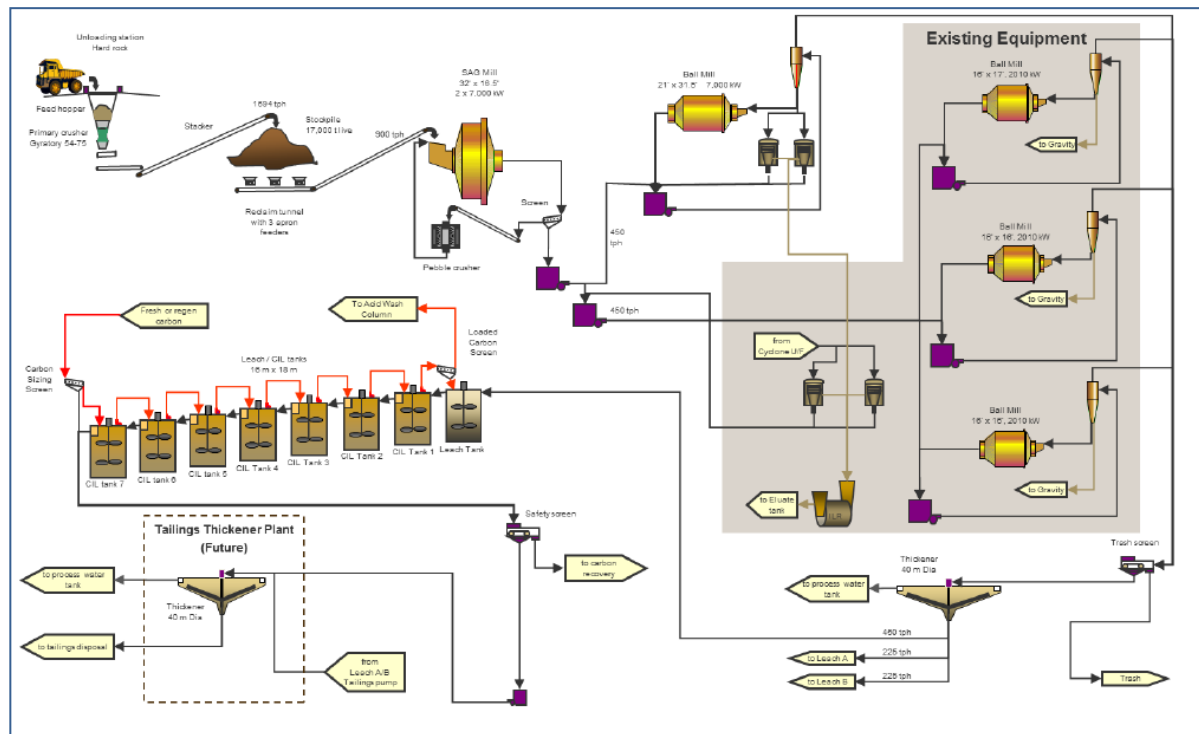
Unloading station
Hard rock

Feed hopper

Primary crusher
Gyratory 54-75

Stacker

1694 tph

Stockpile
17,000 t live

Reclaim tunnel
with 3 apron
feeders

900 tph

SAG Mill
32' x 18.5'
2 x 7,000 kW

Pebble crusher

Screen

450
tph

450 tph

Ball Mill
21' x 31.5' 7,000 kW

Existing Equipment

Ball Mill
16' x 17', 2010 kW

to Gravity

Ball Mill
16' x 16', 2010 kW

to Gravity

from
Cyclone U/F

Ball Mill
16' x 16', 2010 kW

to Gravity

to Eluate
tank

ILR

Fresh or regen
carbon

To Acid Wash
Column

Loaded
Carbon
Screen

Carbon
Sizing
Screen

Leach / CIL tanks
16 m x 18 m

CIL tank 7

CIL tank 6

CIL tank 5

CIL Tank 4

CIL Tank 3

CIL Tank 2

CIL Tank 1

Leach Tank

Safety screen

to carbon
recovery

Tailings Thickener Plant
(Future)

to process water
tank

Thickener
40 m Dia

to tailings disposal

from
Leach A/B
Tailings pump

Trash screen

Thickener
40 m Dia

to process water
tank

450 tph

225 tph

to Leach A

225 tph

to Leach B

Trash